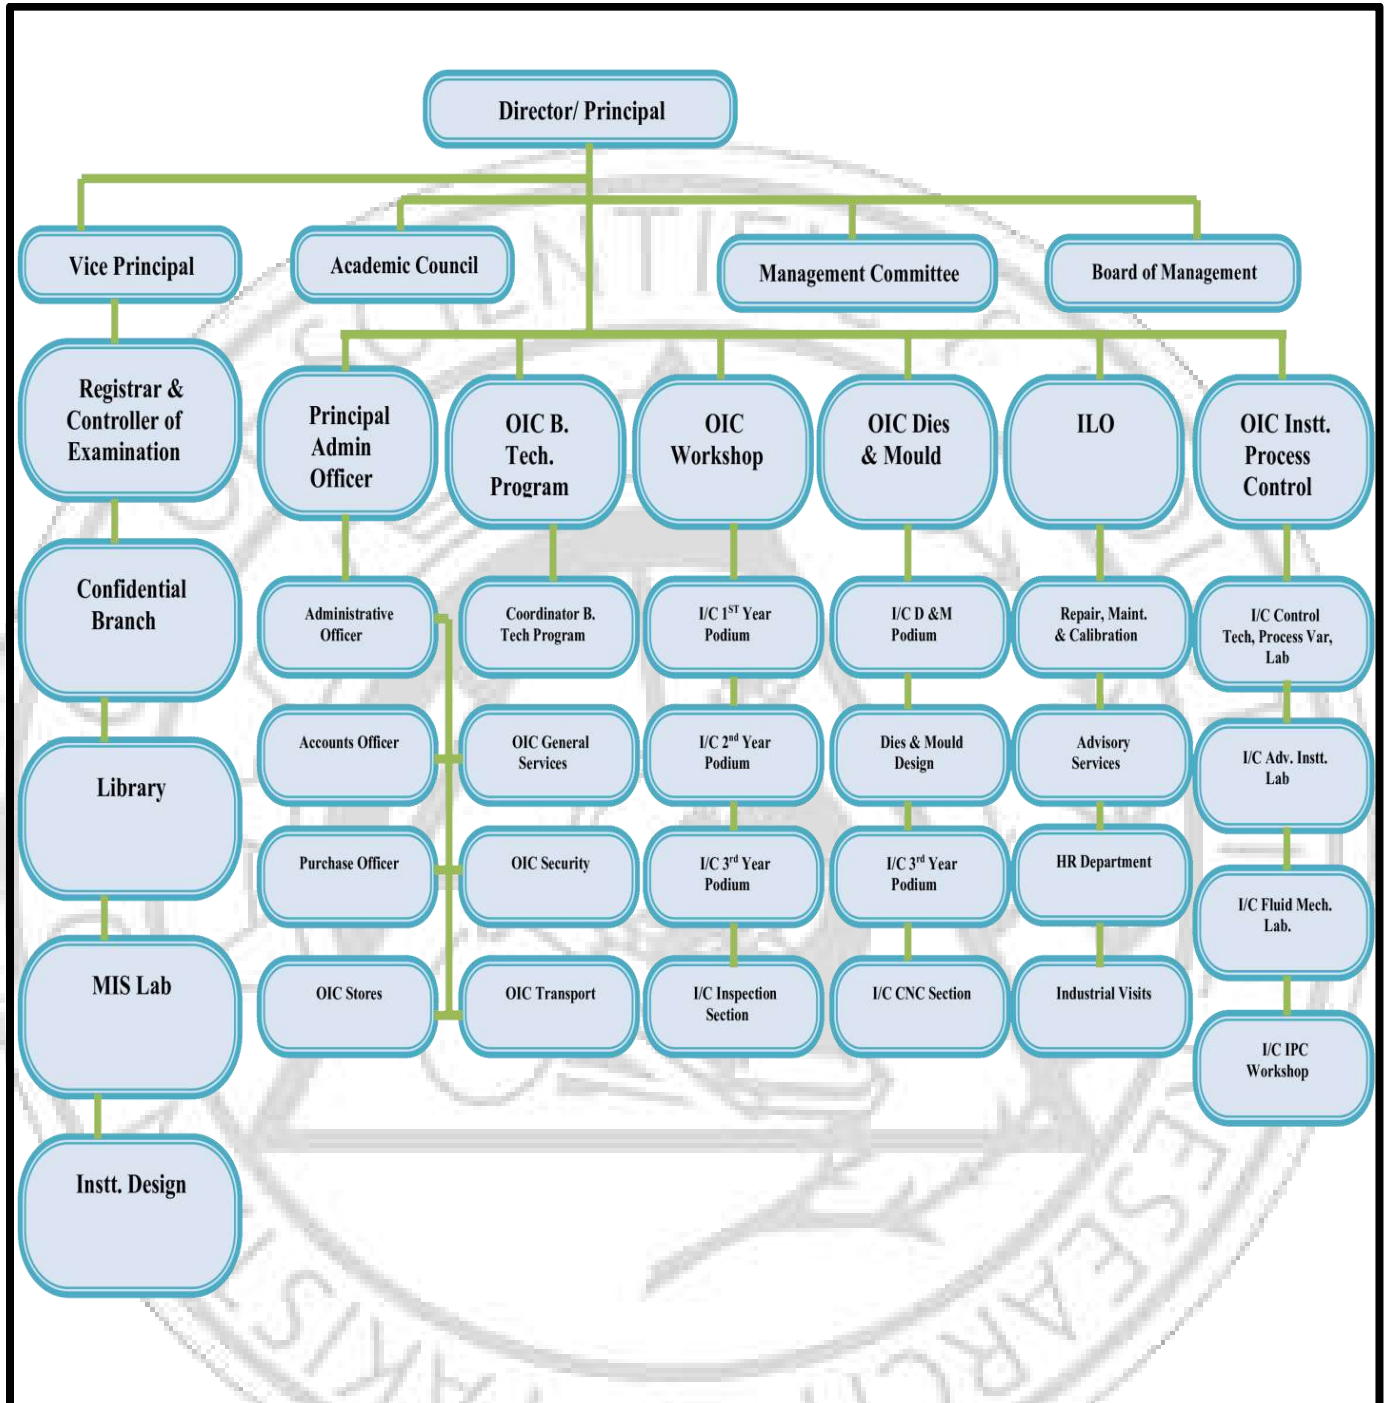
Director/ Principal

Vice Principal

Academic Council

Management Committee

Board of Management

Registrar & Controller of Examination

Confidential Branch

Library

MIS Lab

Instt. Design

Principal Admin Officer

Administrative Officer

Accounts Officer

Purchase Officer

OIC Stores

OIC B. Tech. Program

Coordinator B. Tech Program

OIC General Services

OIC Security

OIC Transport

OIC Workshop

I/C 1$^{ST}$ Year Podium

I/C 2$^{nd}$ Year Podium

I/C 3$^{rd}$ Year Podium

I/C Inspection Section

OIC Dies & Mould

I/C D &M Podium

Dies & Mould Design

I/C 3$^{rd}$ Year Podium

I/C CNC Section

ILO

Repair, Maint. & Calibration

Advisory Services

HR Department

Industrial Visits

OIC Instt. Process Control

I/C Control Tech, Process Var, Lab

I/C Adv. Instt. Lab

I/C Fluid Mech. Lab.

I/C IPC Workshop